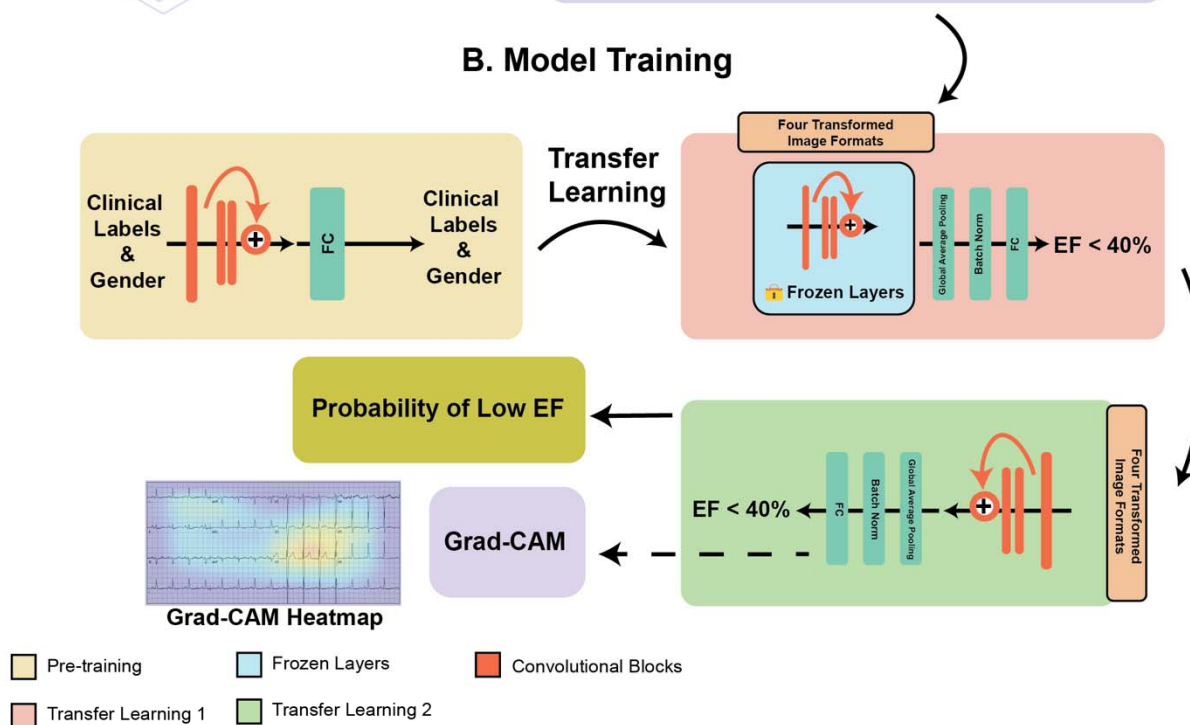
B. Model Training

Clinical Labels & Gender

FC

Clinical Labels & Gender

Transfer Learning

Four Transformed Image Formats

Frozen Layers

Global Average Pooling

Batch Norm

FC

EF < 40%

Probability of Low EF

Four Transformed Image Formats

Global Average Pooling

Batch Norm

FC

EF < 40%

Grad-CAM

Grad-CAM Heatmap

Pre-training

Frozen Layers

Convolutional Blocks

Transfer Learning 1

Transfer Learning 2